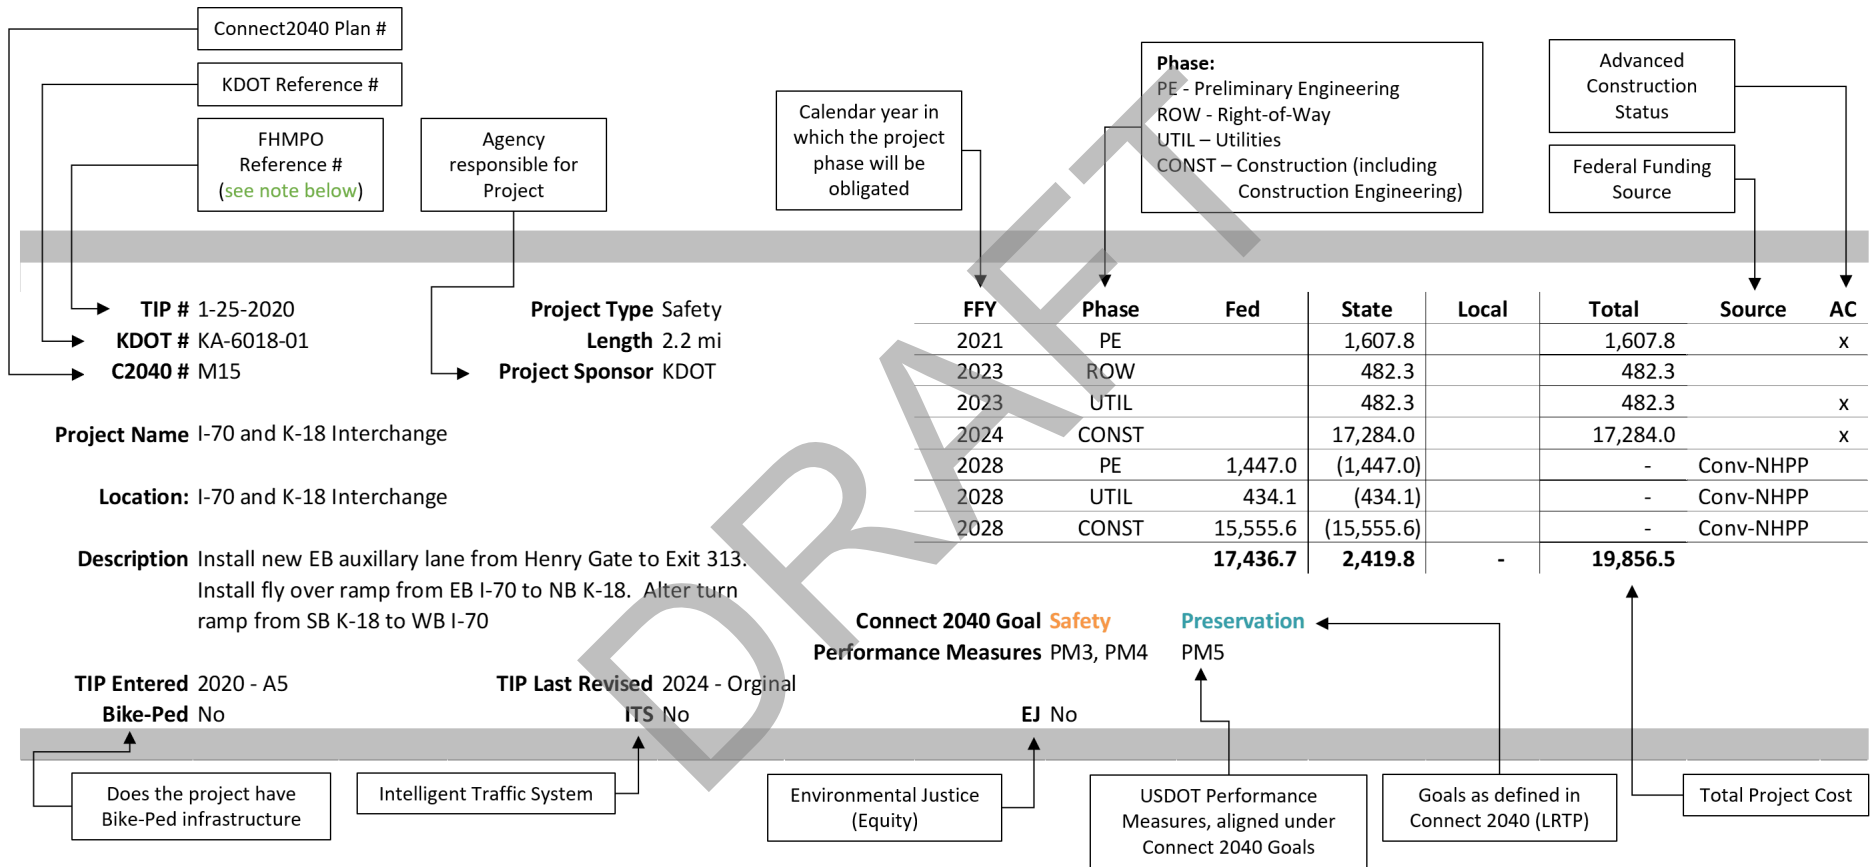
Connect2040 Plan #

KDOT Reference #

FHMPO Reference # (see note below)

Agency responsible for Project

Calendar year in which the project phase will be obligated

Phase:
PE - Preliminary Engineering
ROW - Right-of-Way
UTIL – Utilities
CONST – Construction (including Construction Engineering)

Advanced Construction Status

Federal Funding Source

TIP # 1-25-2020
KDOT # KA-6018-01
C2040 # M15

Project Type Safety
Length 2.2 mi
Project Sponsor KDOT

| FFY | Phase | Fed | State | Local | Total | Source | AC |
|---|---|---|---|---|---|---|---|
| 2021 | PE | | 1,607.8 | | 1,607.8 | | x |
| 2023 | ROW | | 482.3 | | 482.3 | | |
| 2023 | UTIL | | 482.3 | | 482.3 | | x |
| 2024 | CONST | | 17,284.0 | | 17,284.0 | | x |
| 2028 | PE | 1,447.0 | (1,447.0) | | - | Conv-NHPP | |
| 2028 | UTIL | 434.1 | (434.1) | | - | Conv-NHPP | |
| 2028 | CONST | 15,555.6 | (15,555.6) | | - | Conv-NHPP | |
| | | 17,436.7 | 2,419.8 | - | 19,856.5 | | |

Project Name I-70 and K-18 Interchange

Location: I-70 and K-18 Interchange

Description Install new EB auxillary lane from Henry Gate to Exit 313. Install fly over ramp from EB I-70 to NB K-18. Alter turn ramp from SB K-18 to WB I-70

Connect 2040 Goal Safety Preservation
Performance Measures PM3, PM4 PM5

TIP Entered 2020 - A5
TIP Last Revised 2024 - Orginal
Bike-Ped No
ITS No
EJ No

DRAFT

Does the project have Bike-Ped infrastructure

Intelligent Traffic System

Environmental Justice (Equity)

USDOT Performance Measures, aligned under Connect 2040 Goals

Goals as defined in Connect 2040 (LRTP)

Total Project Cost